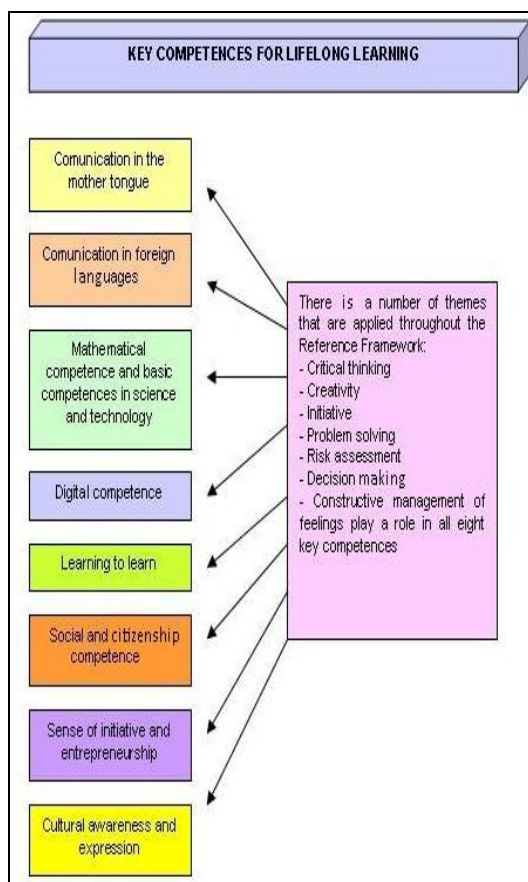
KEY COMPETENCES FOR LIFELONG LEARNING

Comunication in the mother tongue

Comunication in foreign languages

Mathematical competence and basic competences in science and technology

Digital competence

Learning to learn

Social and citizenship competence

Sense of initiative and entrepreneurship

Cultural awareness and expression

There is a number of themes that are applied throughout the Reference Framework:
- Critical thinking
- Creativity
- Initiative
- Problem solving
- Risk assessment
- Decision making
- Constructive management of feelings play a role in all eight key competences